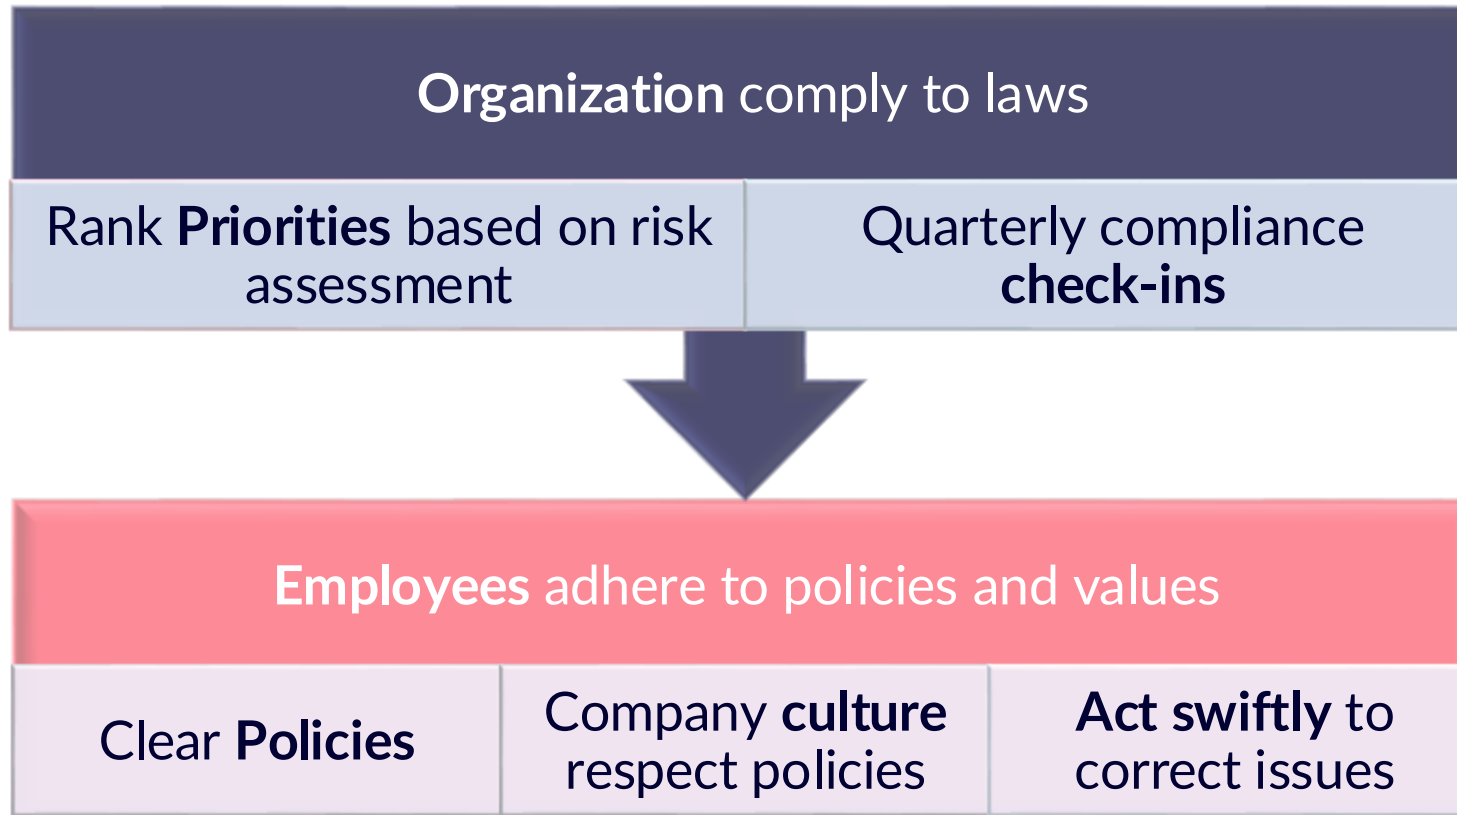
Organization comply to laws

Rank Priorities based on risk assessment

Quarterly compliance check-ins

Employees adhere to policies and values

Clear Policies

Company culture respect policies

Act swiftly to correct issues